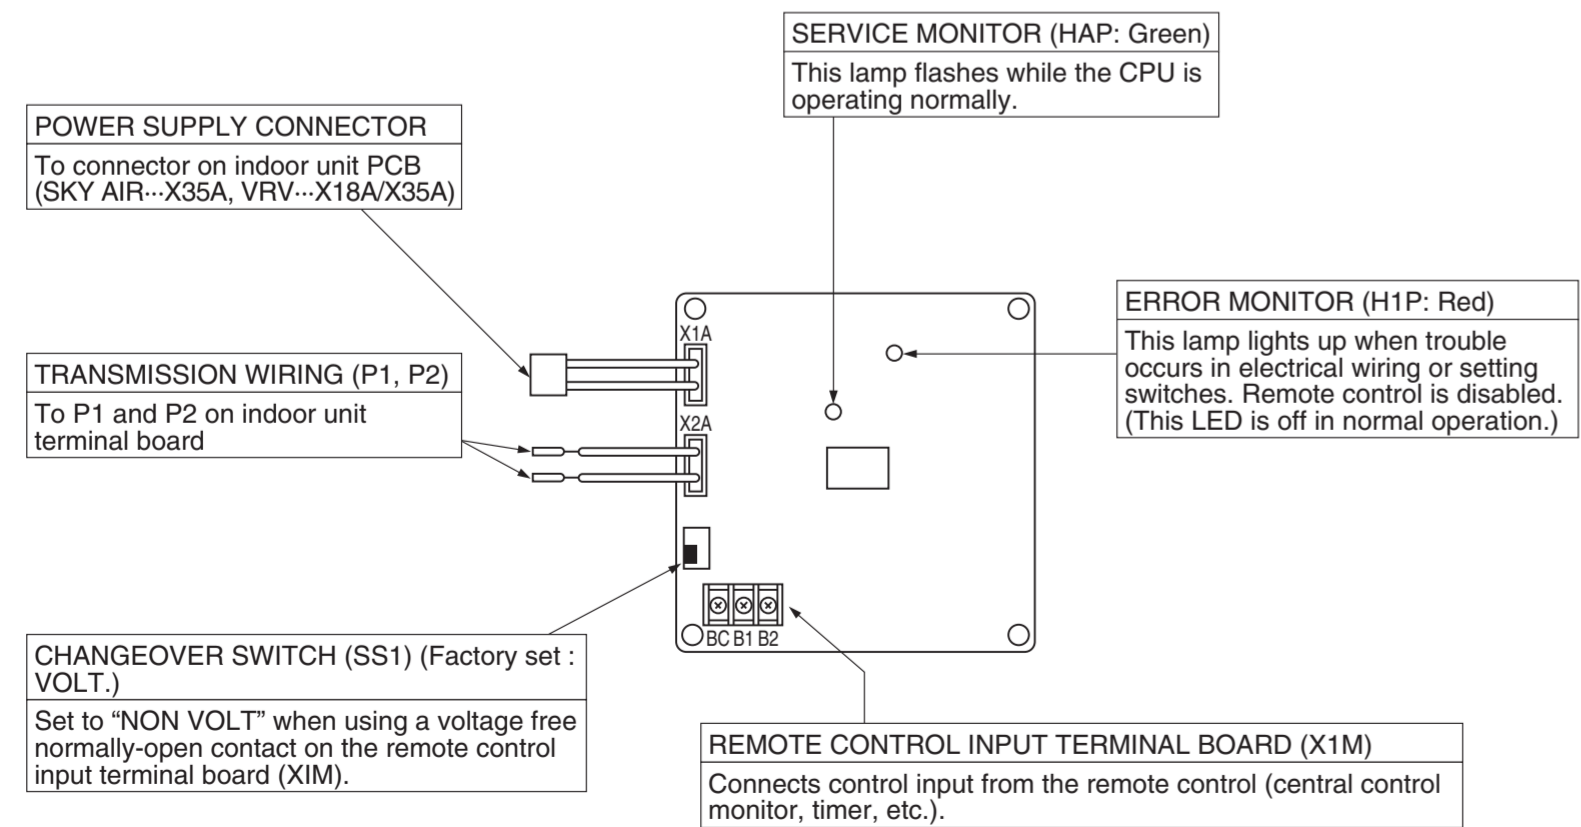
SERVICE MONITOR (HAP: Green)

This lamp flashes while the CPU is operating normally.

POWER SUPPLY CONNECTOR

To connector on indoor unit PCB (SKY AIR···X35A, VRV···X18A/X35A)

ERROR MONITOR (H1P: Red)

This lamp lights up when trouble occurs in electrical wiring or setting switches. Remote control is disabled. (This LED is off in normal operation.)

X1A

TRANSMISSION WIRING (P1, P2)

To P1 and P2 on indoor unit terminal board

X2A

BC B1 B2

CHANGEOVER SWITCH (SS1) (Factory set : VOLT.)

Set to “NON VOLT” when using a voltage free normally-open contact on the remote control input terminal board (XIM).

REMOTE CONTROL INPUT TERMINAL BOARD (X1M)

Connects control input from the remote control (central control monitor, timer, etc.).